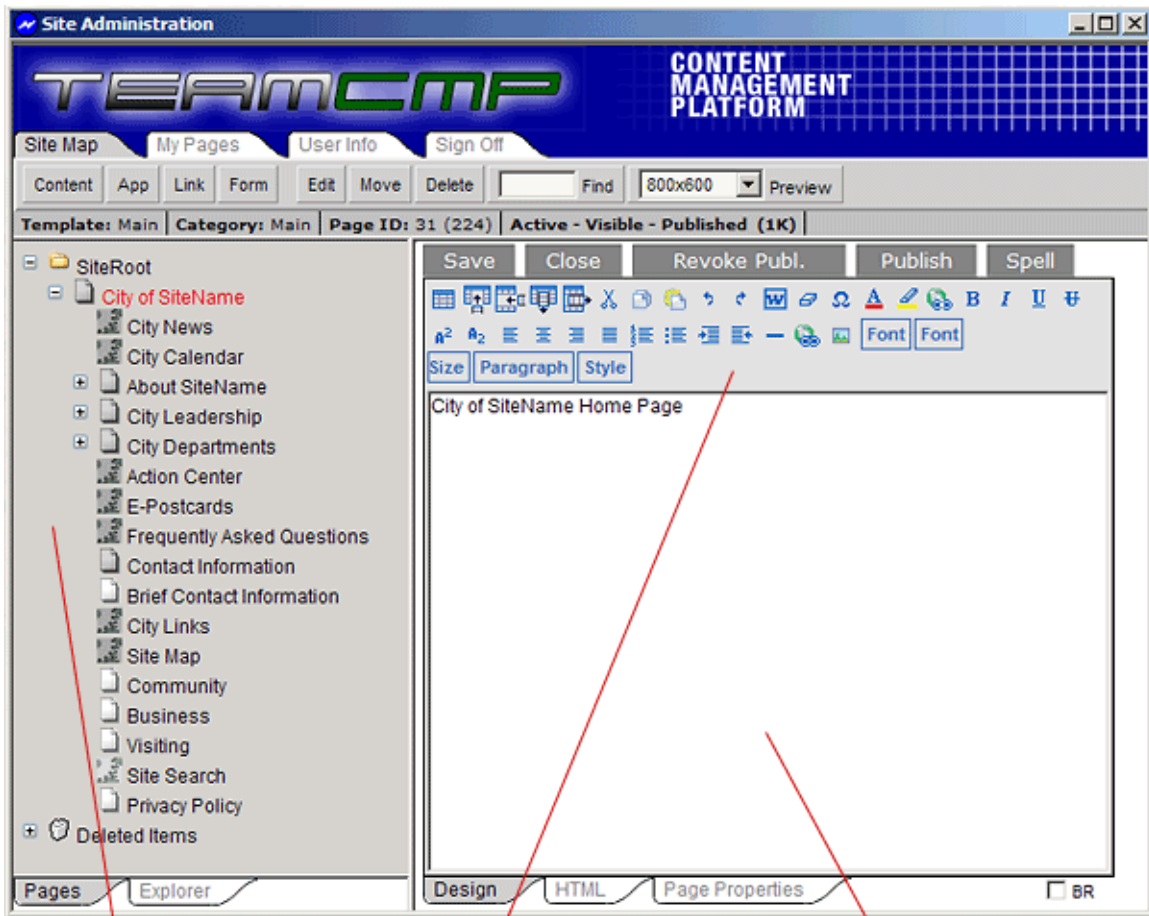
Site Administration

TEAMCMP

CONTENT MANAGEMENT PLATFORM

Site Map | My Pages | User Info | Sign Off

Content | App | Link | Form | Edit | Move | Delete | Find | 800x600 | Preview

Template: Main | Category: Main | Page ID: 31 (224) | Active - Visible - Published (1K)

SiteRoot
City of SiteName
City News
City Calendar
About SiteName
City Leadership
City Departments
Action Center
E-Postcards
Frequently Asked Questions
Contact Information
Brief Contact Information
City Links
Site Map
Community
Business
Visiting
Site Search
Privacy Policy
Deleted Items

Pages | Explorer

Save | Close | Revoke Publ. | Publish | Spell

Font | Font
Size | Paragraph | Style

City of SiteName Home Page

Design | HTML | Page Properties

BR